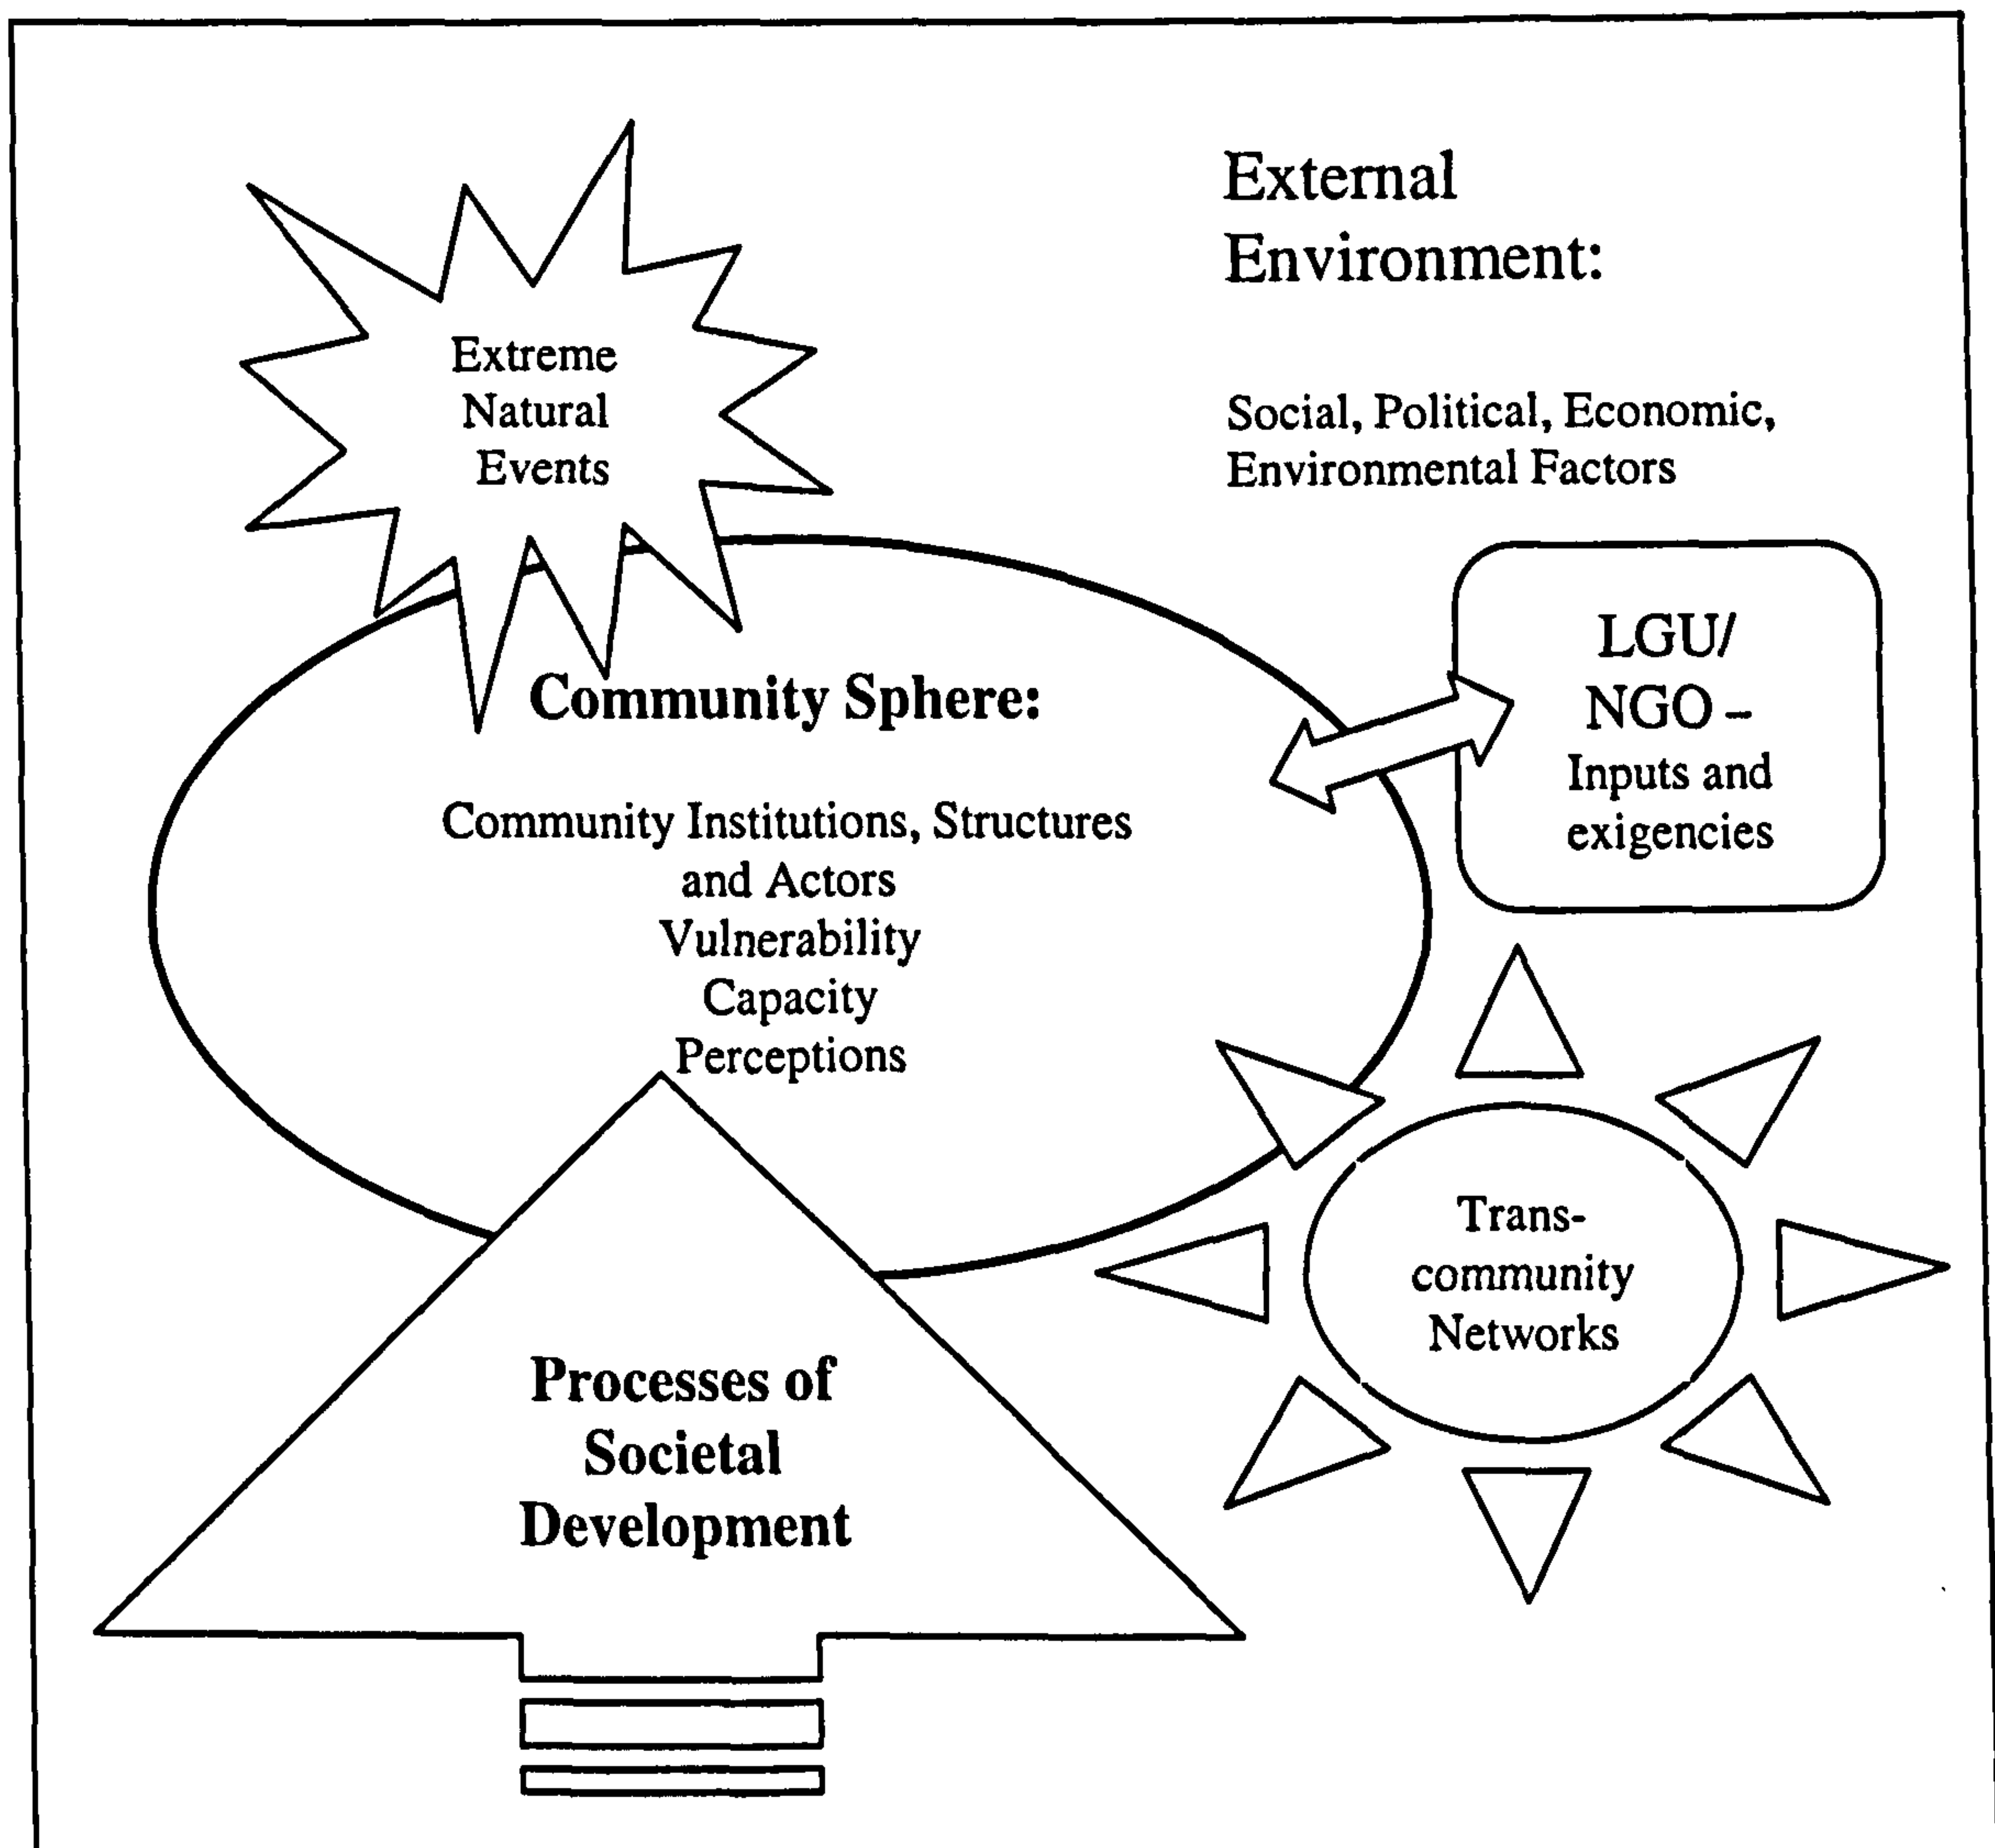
Extreme Natural Events

External Environment:

Social, Political, Economic, Environmental Factors

Community Sphere:

Community Institutions, Structures and Actors
Vulnerability
Capacity
Perceptions

LGU/ NGO – Inputs and exigencies

Trans-community Networks

Processes of Societal Development